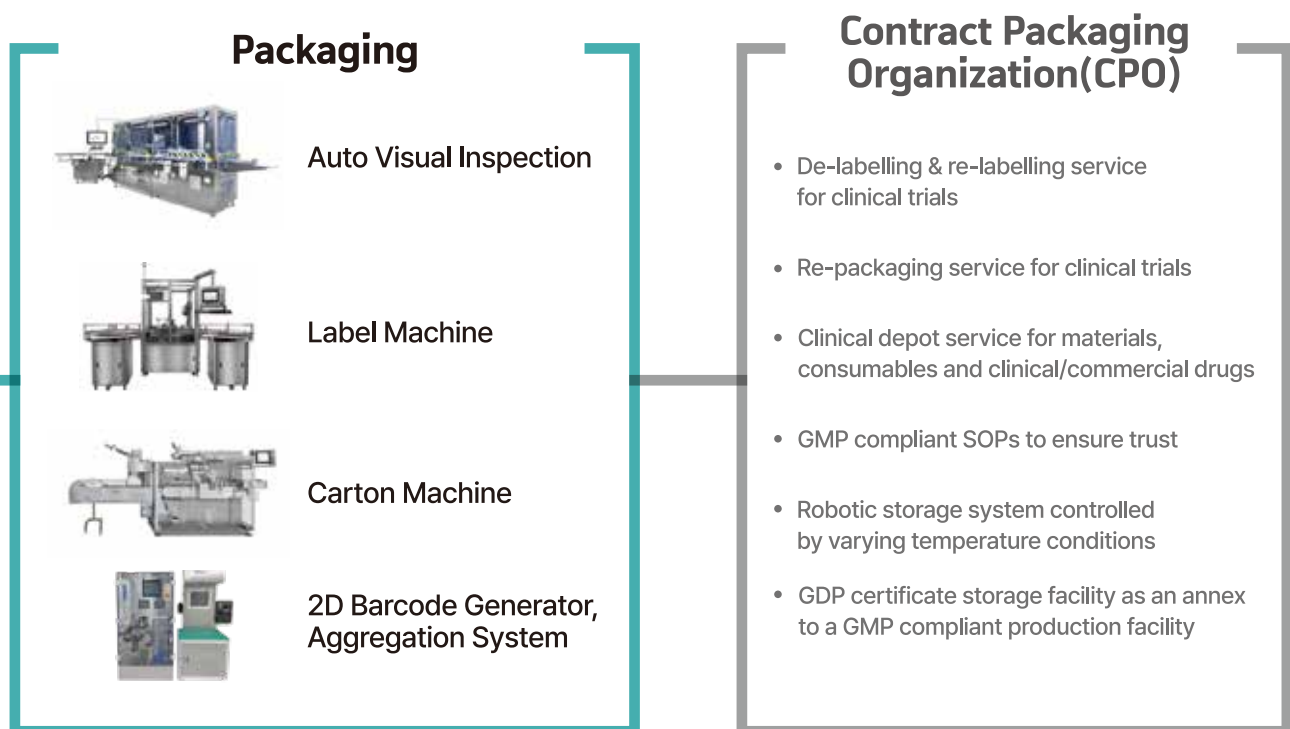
Packaging

Auto Visual Inspection

Label Machine

Carton Machine

2D Barcode Generator, Aggregation System

Contract Packaging Organization(CPO)

• De-labelling & re-labelling service for clinical trials

• Re-packaging service for clinical trials

• Clinical depot service for materials, consumables and clinical/commercial drugs

• GMP compliant SOPs to ensure trust

• Robotic storage system controlled by varying temperature conditions

• GDP certificate storage facility as an annex to a GMP compliant production facility